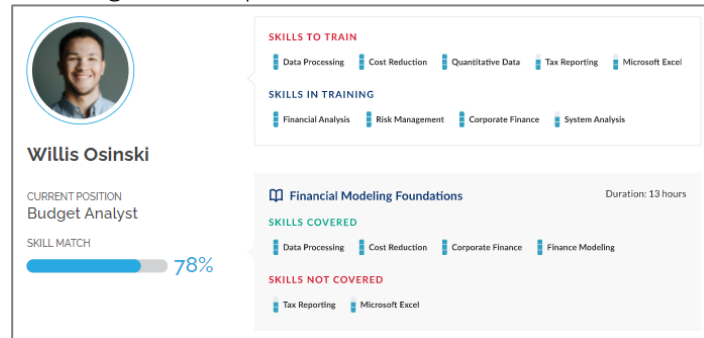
Willis Osinski

CURRENT POSITION
Budget Analyst

SKILL MATCH
78%

SKILLS TO TRAIN
Data Processing
Cost Reduction
Quantitative Data
Tax Reporting
Microsoft Excel

SKILLS IN TRAINING
Financial Analysis
Risk Management
Corporate Finance
System Analysis

Financial Modeling Foundations
Duration: 13 hours

SKILLS COVERED
Data Processing
Cost Reduction
Corporate Finance
Finance Modeling

SKILLS NOT COVERED
Tax Reporting
Microsoft Excel